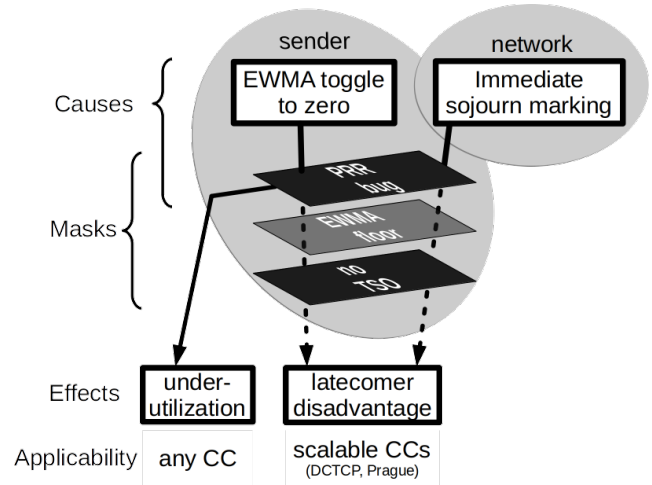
sender

network

Causes

EWMA toggle to zero

Immediate sojourn marking

Masks

PRR bug

EWMA floor

no TSO

Effects

under-utilization

latecomer disadvantage

Applicability

any CC

scalable CCs
(DCTCP, Prague)